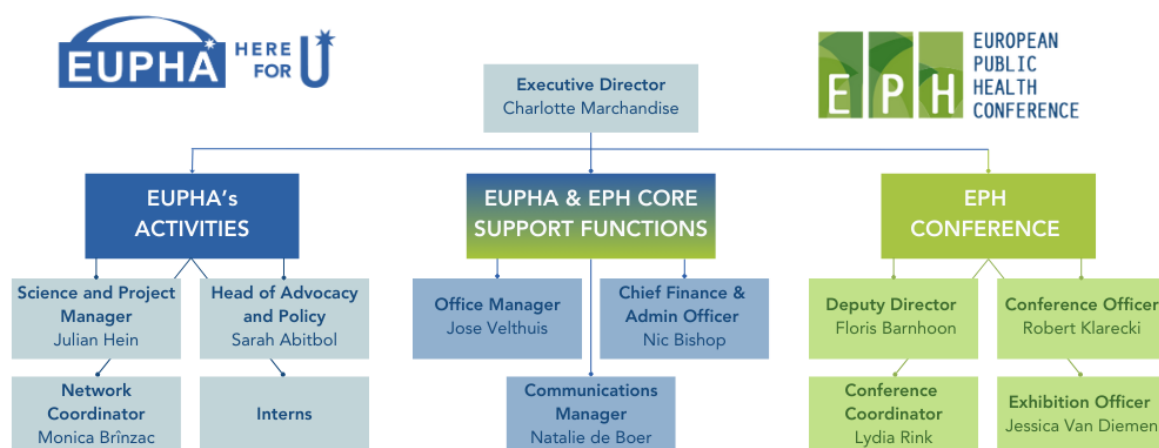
EUPHA HERE FOR U

EUROPEAN PUBLIC HEALTH CONFERENCE
E P H

Executive Director
Charlotte Marchandise

EUPHA's ACTIVITIES

EUPHA & EPH CORE SUPPORT FUNCTIONS

EPH CONFERENCE

Science and Project Manager
Julian Hein

Head of Advocacy and Policy
Sarah Abitbol

Office Manager
Jose Velthuis

Chief Finance & Admin Officer
Nic Bishop

Deputy Director
Floris Barnhoon

Conference Officer
Robert Klarecki

Network Coordinator
Monica Brînzac

Interns

Communications Manager
Natalie de Boer

Conference Coordinator
Lydia Rink

Exhibition Officer
Jessica Van Diemen